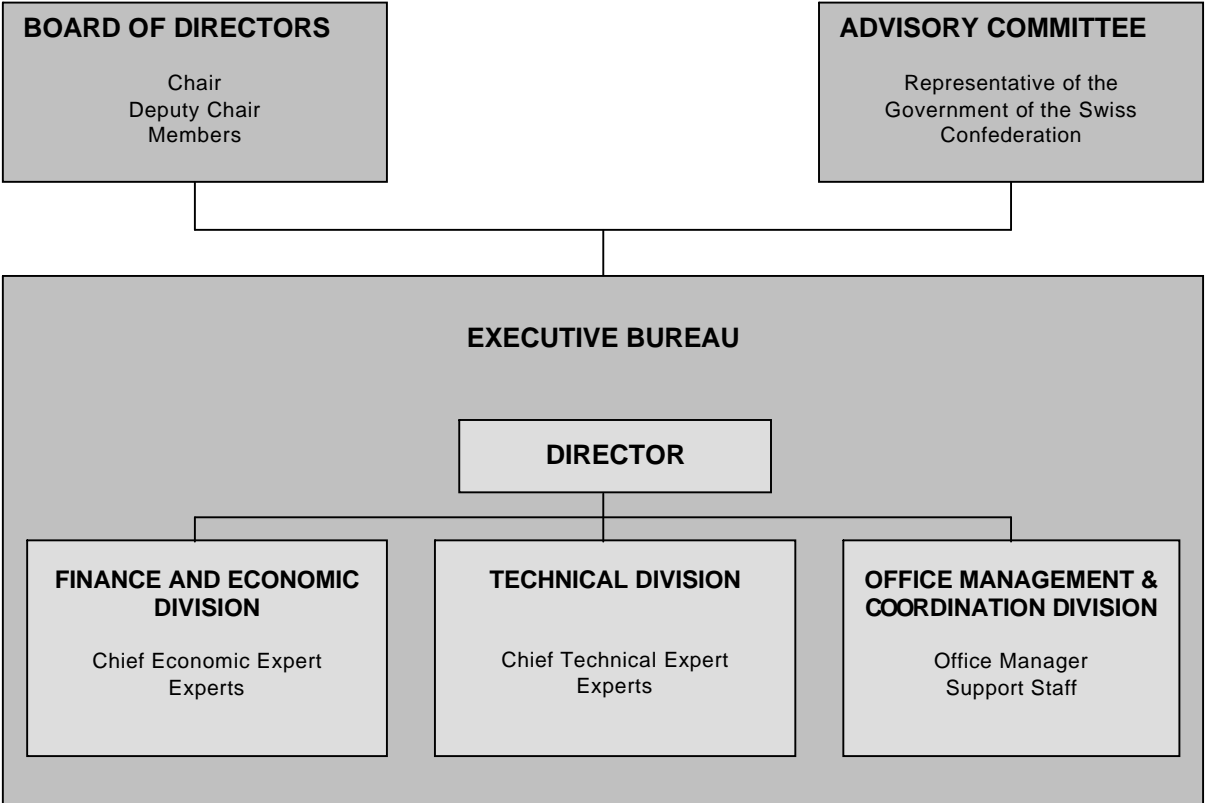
BOARD OF DIRECTORS

Chair
Deputy Chair
Members

ADVISORY COMMITTEE

Representative of the Government of the Swiss Confederation

EXECUTIVE BUREAU

DIRECTOR

FINANCE AND ECONOMIC DIVISION

Chief Economic Expert
Experts

TECHNICAL DIVISION

Chief Technical Expert
Experts

OFFICE MANAGEMENT & COORDINATION DIVISION

Office Manager
Support Staff